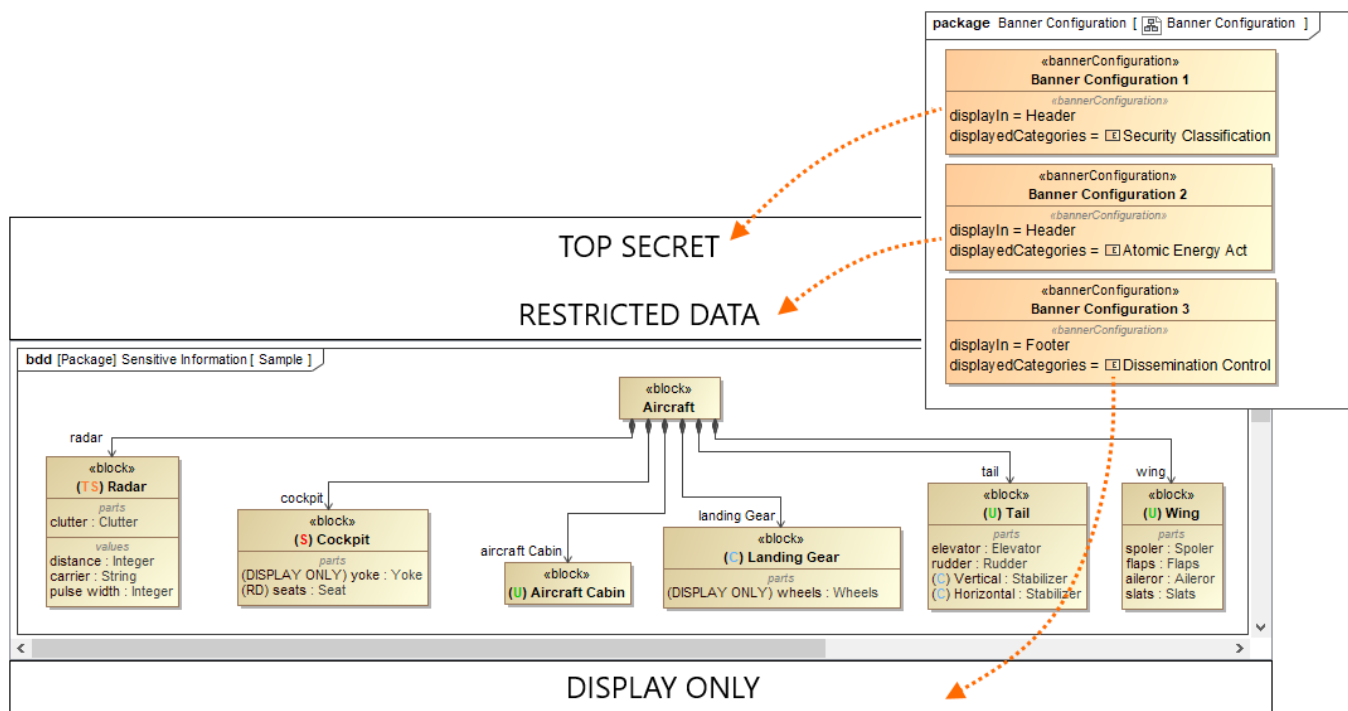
package Banner Configuration [ Banner Configuration ]

«bannerConfiguration»
Banner Configuration 1
«bannerConfiguration»
displayIn = Header
displayedCategories = Security Classification

«bannerConfiguration»
Banner Configuration 2
«bannerConfiguration»
displayIn = Header
displayedCategories = Atomic Energy Act

«bannerConfiguration»
Banner Configuration 3
«bannerConfiguration»
displayIn = Footer
displayedCategories = Dissemination Control

TOP SECRET

RESTRICTED DATA

bdd [Package] Sensitive Information [ Sample ]

«block»
Aircraft

radar

«block»
(TS) Radar
parts
clutter : Clutter
values
distance : Integer
carrier : String
pulse width : Integer

cockpit

«block»
(S) Cockpit
parts
(DISPLAY ONLY) yoke : Yoke
(RD) seats : Seat

aircraft Cabin

«block»
(U) Aircraft Cabin

landing Gear

«block»
(C) Landing Gear
parts
(DISPLAY ONLY) wheels : Wheels

tail

«block»
(U) Tail
parts
elevator : Elevator
rudder : Rudder
(C) Vertical : Stabilizer
(C) Horizontal : Stabilizer

wing

«block»
(U) Wing
parts
spoler : Spoler
flaps : Flaps
aileror : Aileror
slats : Slats

DISPLAY ONLY